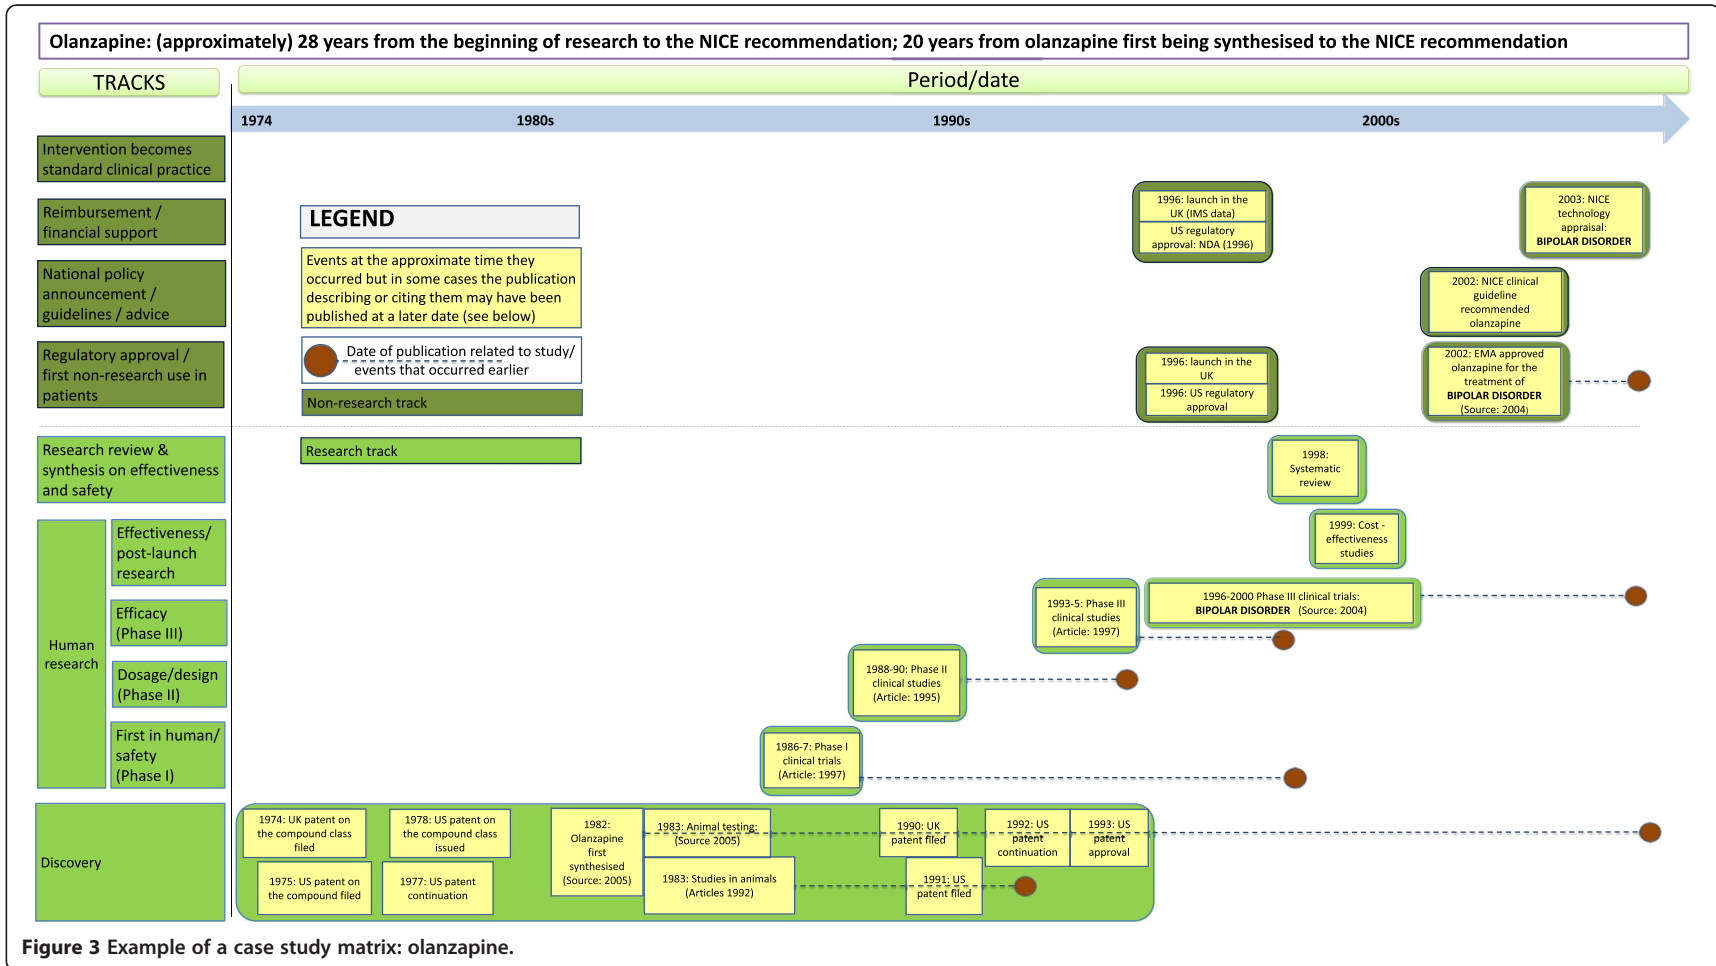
Olanzapine: (approximately) 28 years from the beginning of research to the NICE recommendation; 20 years from olanzapine first being synthesised to the NICE recommendation

TRACKS

Period/date

1974

1980s

1990s

2000s

Intervention becomes standard clinical practice

Reimbursement / financial support

National policy announcement / guidelines / advice

Regulatory approval / first non-research use in patients

Research review & synthesis on effectiveness and safety

Human research

Effectiveness/ post-launch research

Efficacy (Phase III)

Dosage/design (Phase II)

First in human/ safety (Phase I)

Discovery

LEGEND

Events at the approximate time they occurred but in some cases the publication describing or citing them may have been published at a later date (see below)

Date of publication related to study/ events that occurred earlier

Non-research track

Research track

1996: launch in the UK (IMS data)

US regulatory approval: NDA (1996)

2003: NICE technology appraisal: BIPOLAR DISORDER

2002: NICE clinical guideline recommended olanzapine

1996: launch in the UK

1996: US regulatory approval

2002: EMA approved olanzapine for the treatment of BIPOLAR DISORDER (Source: 2004)

1998: Systematic review

1999: Cost - effectiveness studies

1993-5: Phase III clinical studies (Article: 1997)

1996-2000 Phase III clinical trials: BIPOLAR DISORDER (Source: 2004)

1988-90: Phase II clinical studies (Article: 1995)

1986-7: Phase I clinical trials (Article: 1997)

1974: UK patent on the compound class filed

1978: US patent on the compound class issued

1982: Olanzapine first synthesised (Source: 2005)

1983: Animal testing: (Source 2005)

1990: UK patent filed

1992: US patent continuation

1993: US patent approval

1975: US patent on the compound filed

1977: US patent continuation

1983: Studies in animals (Articles 1992)

1991: US patent filed

Figure 3 Example of a case study matrix: olanzapine.